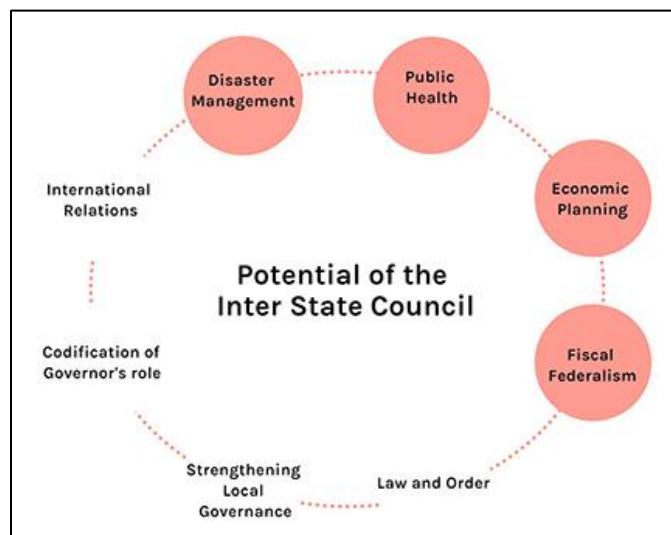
Potential of the Inter State Council

Disaster Management

Public Health

Economic Planning

Fiscal Federalism

Law and Order

Strengthening Local Governance

Codification of Governor's role

International Relations